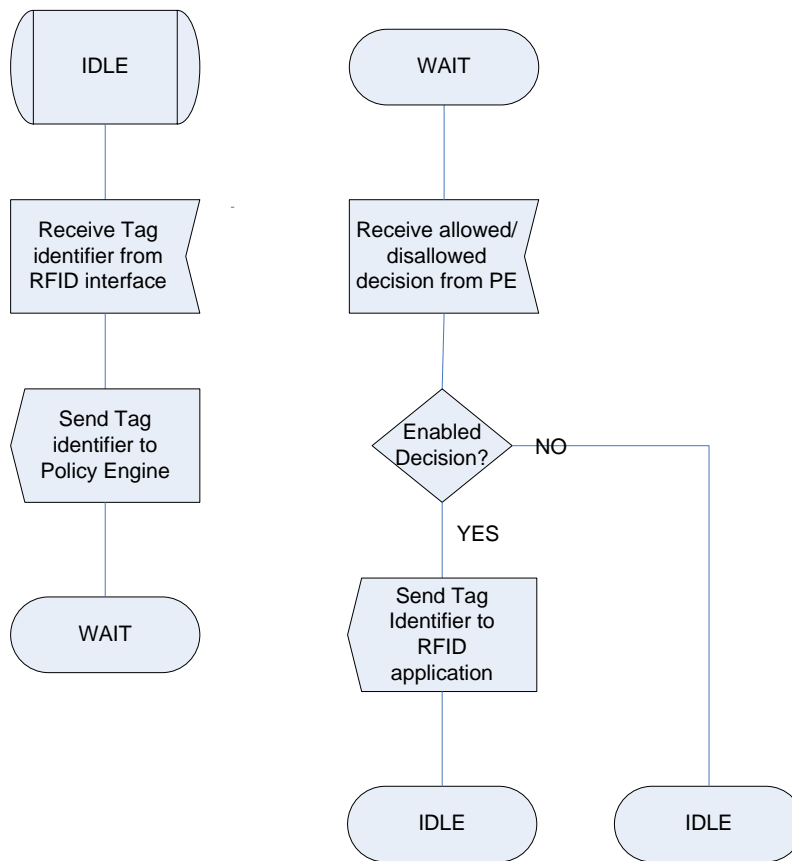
IDLE

Receive Tag identifier from RFID interface

Send Tag identifier to Policy Engine

WAIT

WAIT

Receive allowed/ disallowed decision from PE

Enabled Decision?

NO

YES

Send Tag Identifier to RFID application

IDLE

IDLE